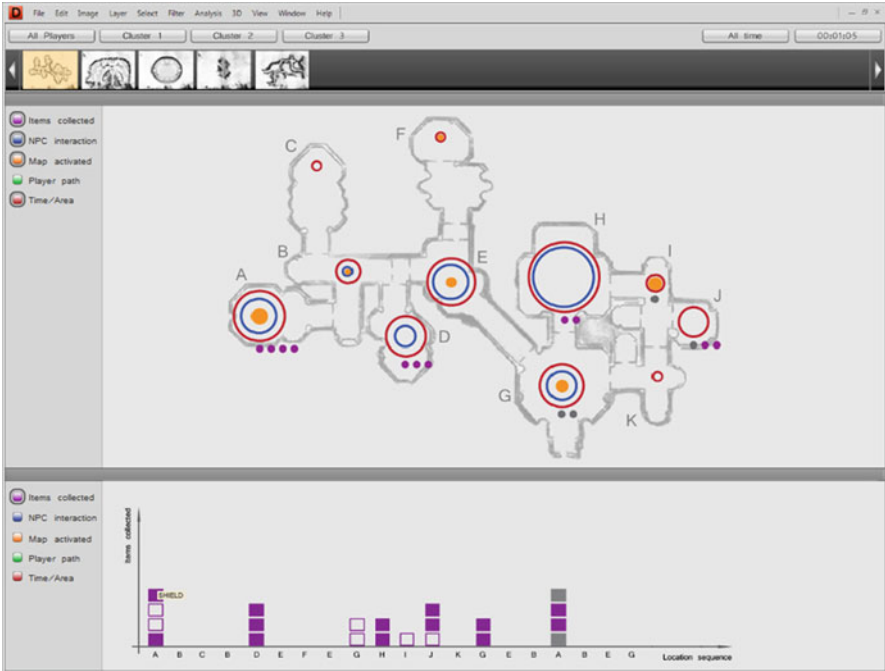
File Edit Image Layer Select Filter Analysis 3D View Window Help

All Players Cluster 1 Cluster 2 Cluster 3 All time 00:01:05

Items collected
NPC interaction
Map activated
Player path
Time/Area

C F H B E I A J D G K

Items collected
NPC interaction
Map activated
Player path
Time/Area

Items collected

SHIELD

A C B D E F E G H I J K G E B A B E G

Location sequence